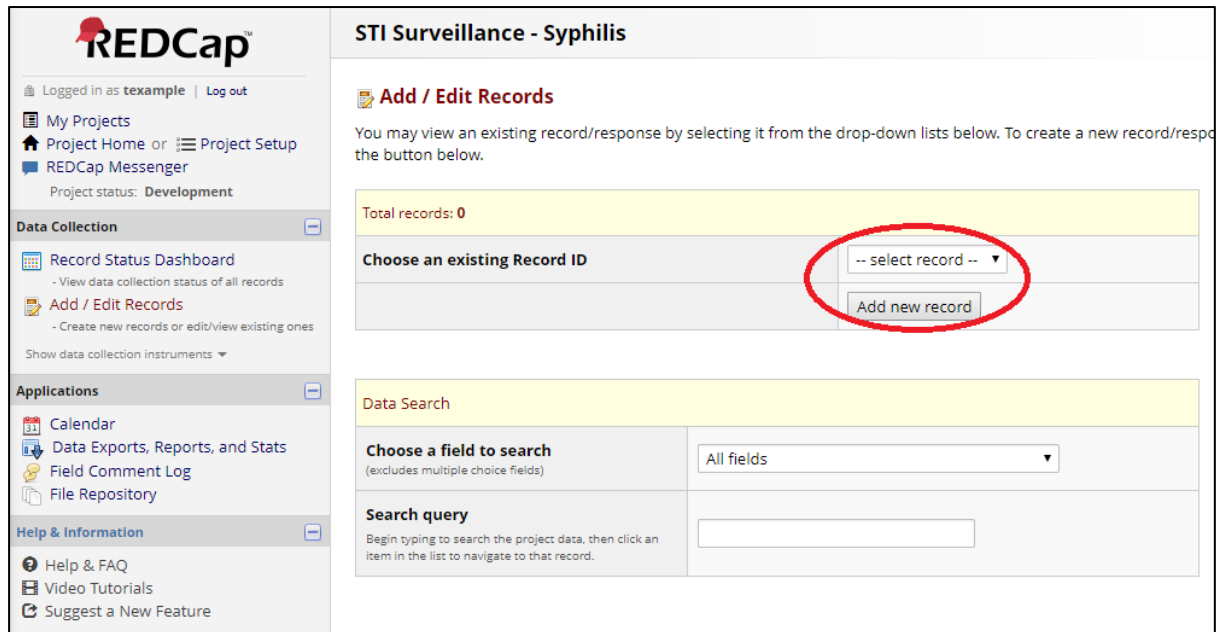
REDCap

Logged in as texample | Log out

My Projects
Project Home or Project Setup
REDCap Messenger
Project status: Development

Data Collection

Record Status Dashboard
- View data collection status of all records
Add / Edit Records
- Create new records or edit/view existing ones

Show data collection instruments

Applications

Calendar
Data Exports, Reports, and Stats
Field Comment Log
File Repository

Help & Information

Help & FAQ
Video Tutorials
Suggest a New Feature

STI Surveillance - Syphilis

Add / Edit Records

You may view an existing record/response by selecting it from the drop-down lists below. To create a new record/respo the button below.

| Total records: 0 | |
|---|---|
| Choose an existing Record ID | -- select record -- |
| | Add new record |

| Data Search | |
|---|---|
| Choose a field to search (excludes multiple choice fields) | All fields |
| Search query Begin typing to search the project data, then click an item in the list to navigate to that record. | |